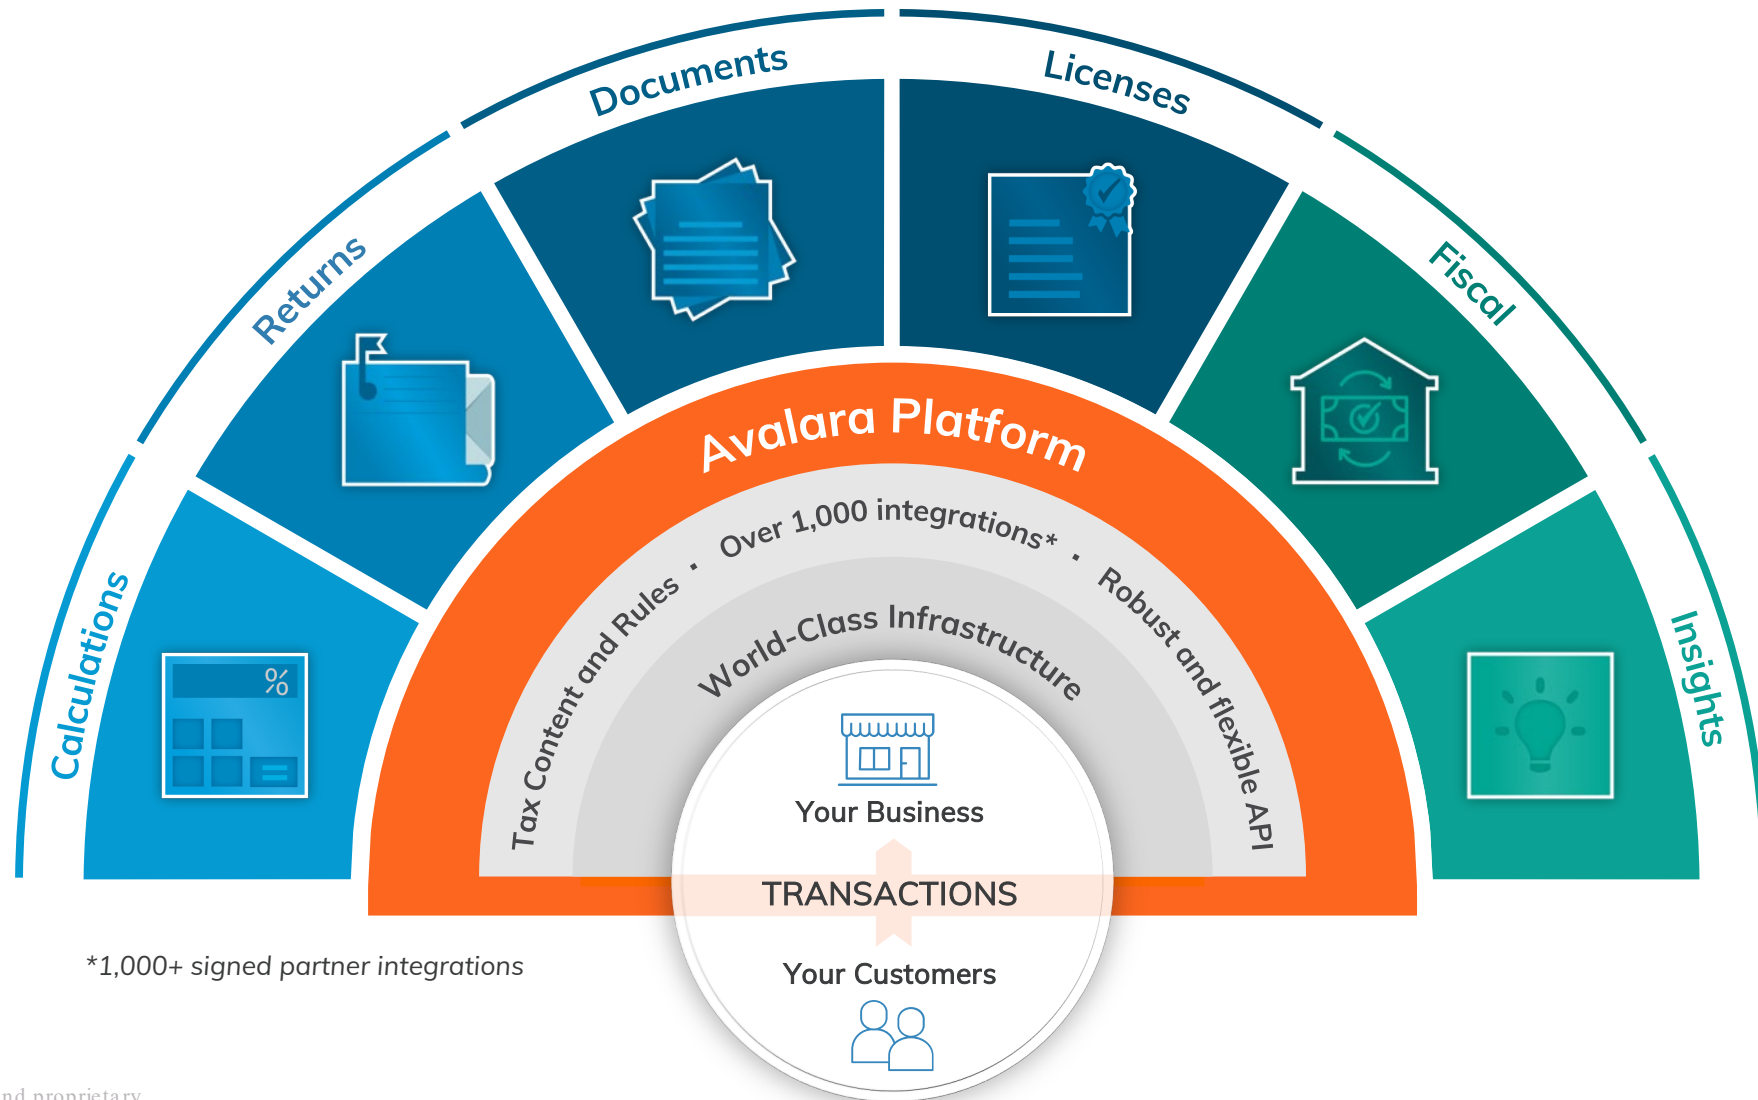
Calculations

Returns

Documents

Licenses

Fiscal

Insights

%

Avalara Platform

Tax Content and Rules • Over 1,000 integrations* • Robust and flexible API

World-Class Infrastructure

Your Business

TRANSACTIONS

Your Customers

*1,000+ signed partner integrations

nd proprietary